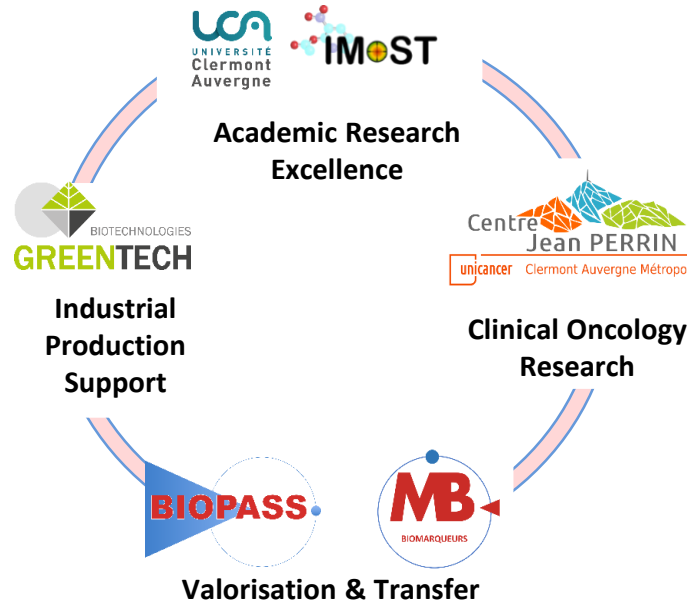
UCA
UNIVERSITÉ
Clermont
Auvergne

IMoST

Academic Research Excellence

BIOTECHNOLOGIES
GREENTECH

Industrial Production Support

Centre
Jean PERRIN
unicancer Clermont Auvergne Métropo

Clinical Oncology Research

BIOPASS

MB
BIOMARQUEURS

Valorisation & Transfer